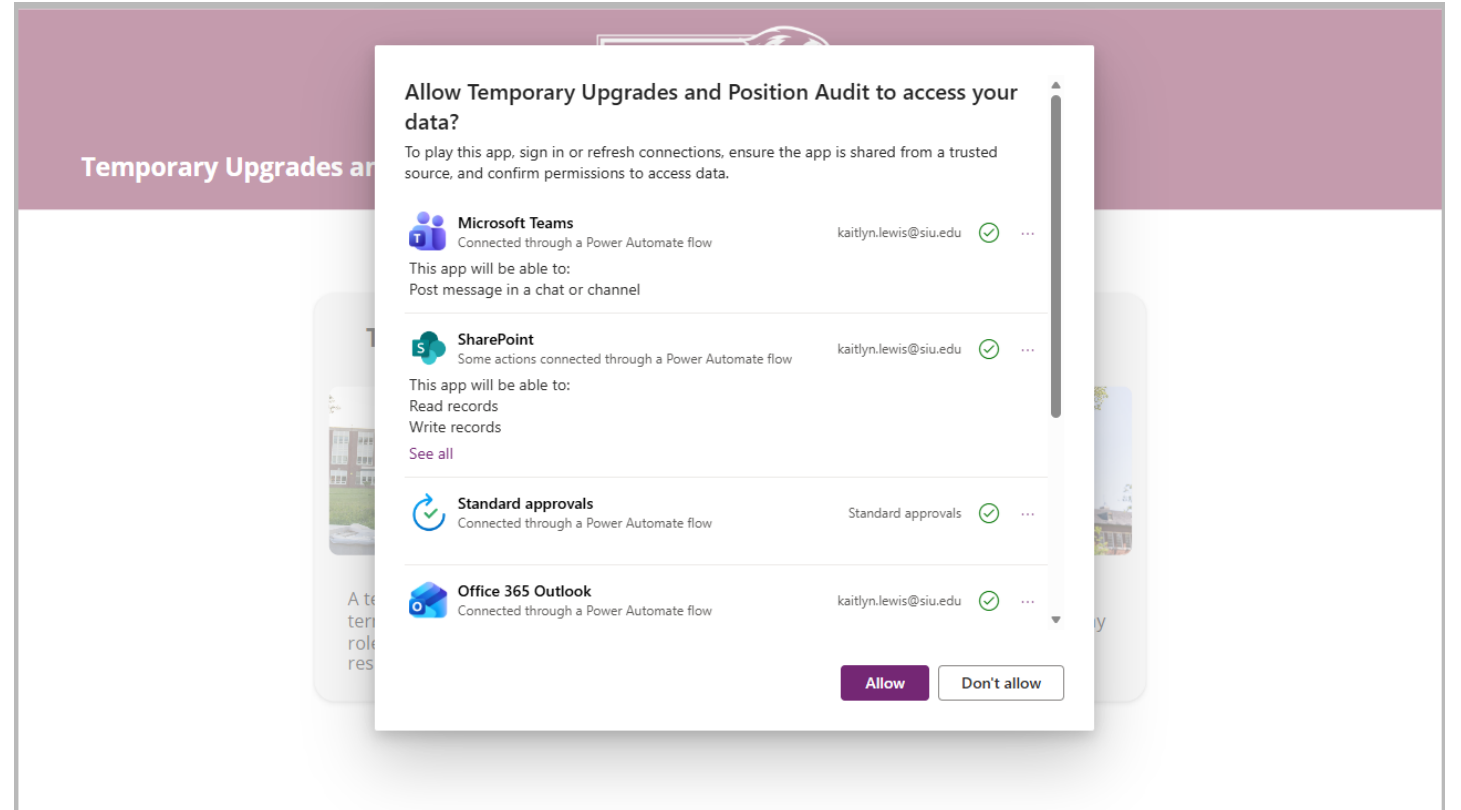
Temporary Upgrades ar

Allow Temporary Upgrades and Position Audit to access your data?

To play this app, sign in or refresh connections, ensure the app is shared from a trusted source, and confirm permissions to access data.

Microsoft Teams
Connected through a Power Automate flow
kaitlyn.lewis@siu.edu ···
This app will be able to:
Post message in a chat or channel

SharePoint
Some actions connected through a Power Automate flow
kaitlyn.lewis@siu.edu ···
This app will be able to:
Read records
Write records
See all

Standard approvals
Connected through a Power Automate flow
Standard approvals ···

Office 365 Outlook
Connected through a Power Automate flow
kaitlyn.lewis@siu.edu ···

Allow
Don't allow

T

A te
terr
role
res

y